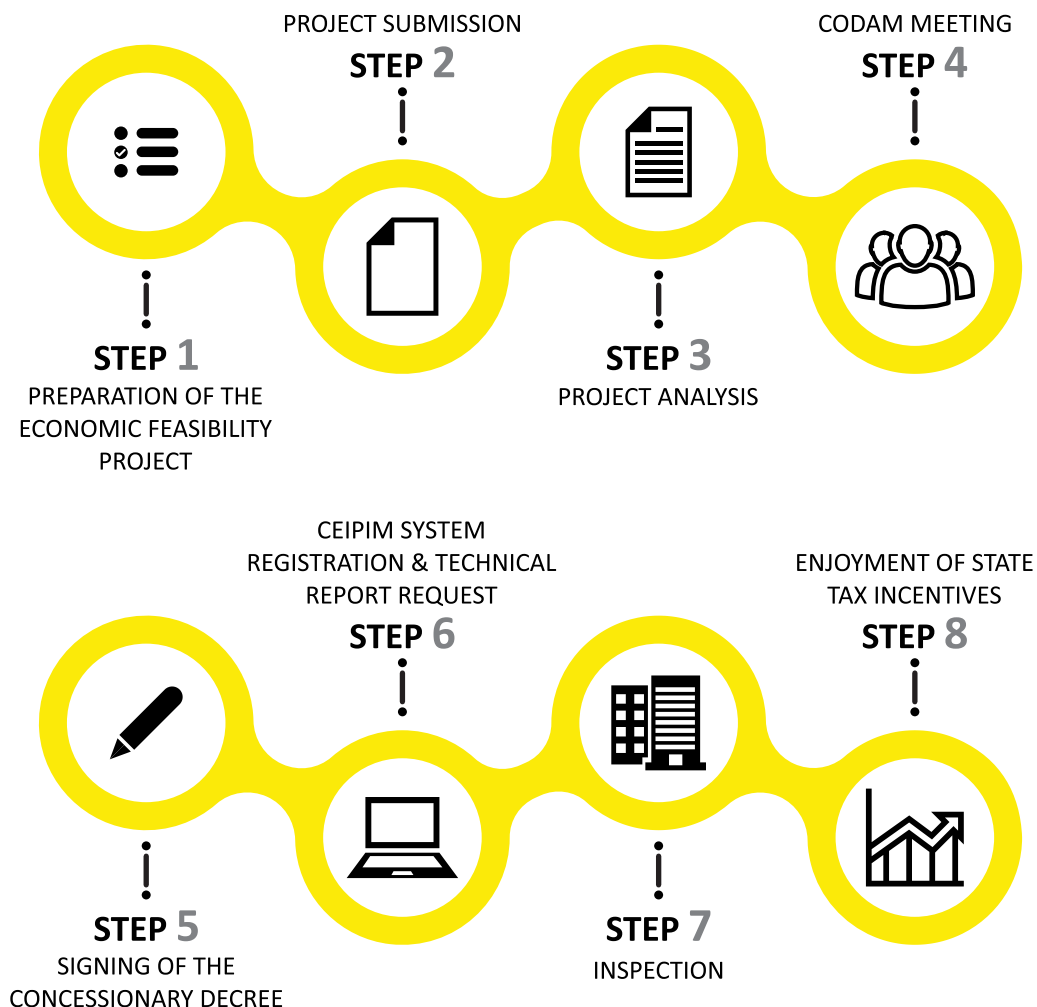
PROJECT SUBMISSION
STEP 2

CODAM MEETING
STEP 4

STEP 1
PREPARATION OF THE ECONOMIC FEASIBILITY PROJECT

STEP 3
PROJECT ANALYSIS

CEIPIM SYSTEM REGISTRATION & TECHNICAL REPORT REQUEST
STEP 6

ENJOYMENT OF STATE TAX INCENTIVES
STEP 8

STEP 5
SIGNING OF THE CONCESSIONARY DECREE

STEP 7
INSPECTION